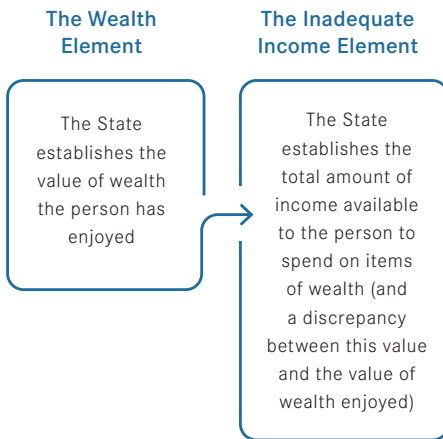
The Wealth Element

The Inadequate Income Element

The State establishes the value of wealth the person has enjoyed

The State establishes the total amount of income available to the person to spend on items of wealth (and a discrepancy between this value and the value of wealth enjoyed)